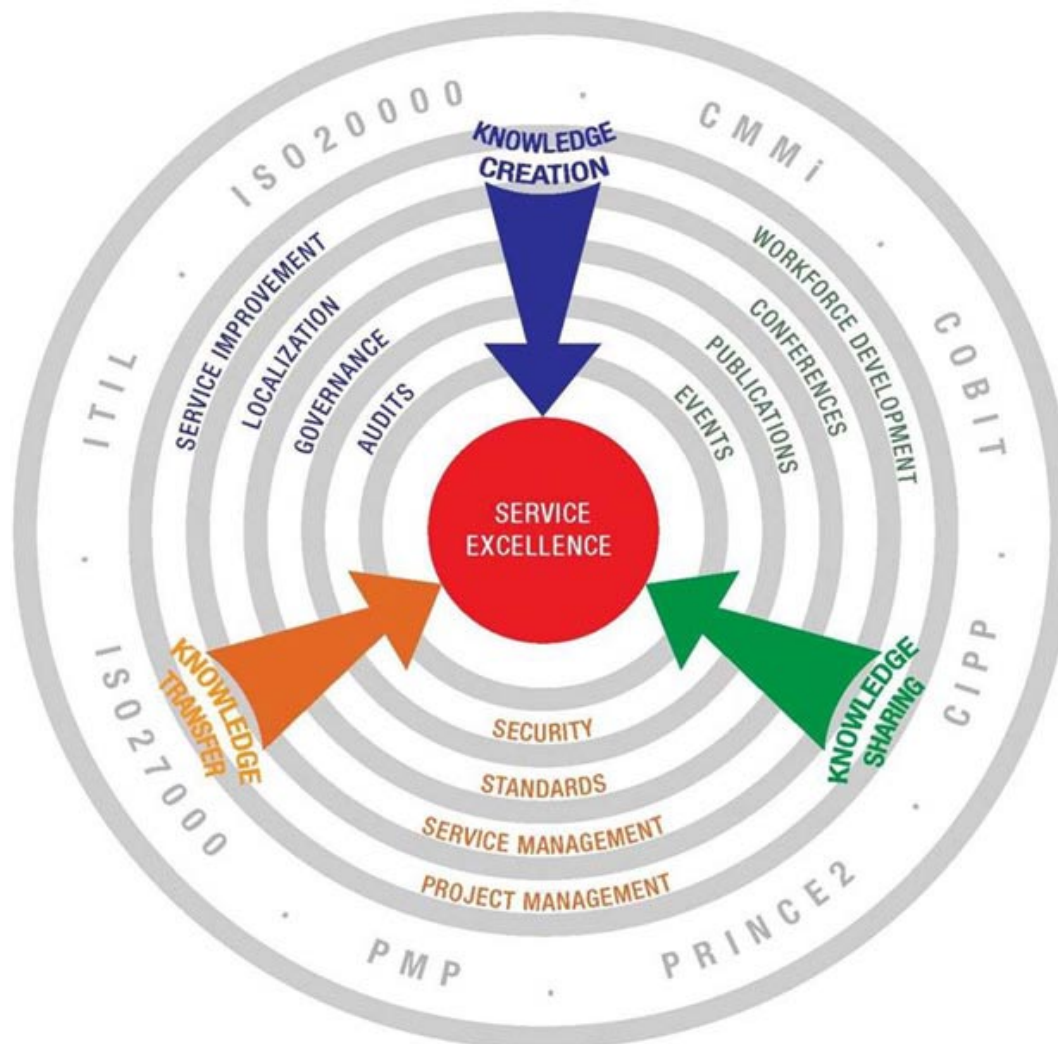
KNOWLEDGE CREATION

ISO20000 · CMMi · COBIT · CIPP · PRINCE2 · PMP · ISO27000 · ITIL ·

SERVICE IMPROVEMENT
LOCALIZATION
GOVERNANCE
AUDITS

WORKFORCE DEVELOPMENT
CONFERENCES
PUBLICATIONS
EVENTS

SERVICE EXCELLENCE

KNOWLEDGE TRANSFER

KNOWLEDGE SHARING

SECURITY
STANDARDS
SERVICE MANAGEMENT
PROJECT MANAGEMENT